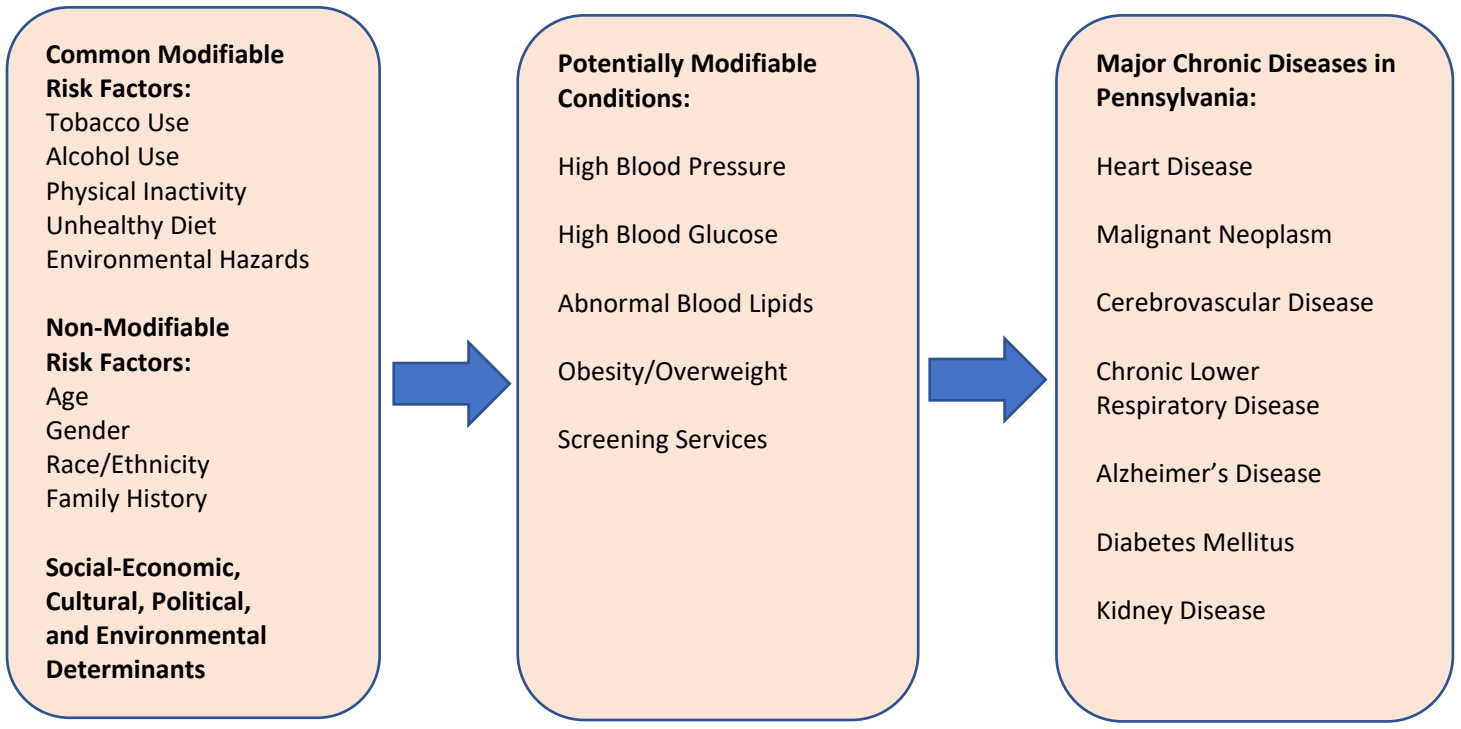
Common Modifiable Risk Factors:
Tobacco Use
Alcohol Use
Physical Inactivity
Unhealthy Diet
Environmental Hazards

Non-Modifiable Risk Factors:
Age
Gender
Race/Ethnicity
Family History

Social-Economic, Cultural, Political, and Environmental Determinants

Potentially Modifiable Conditions:

High Blood Pressure

High Blood Glucose

Abnormal Blood Lipids

Obesity/Overweight

Screening Services

Major Chronic Diseases in Pennsylvania:

Heart Disease

Malignant Neoplasm

Cerebrovascular Disease

Chronic Lower Respiratory Disease

Alzheimer's Disease

Diabetes Mellitus

Kidney Disease